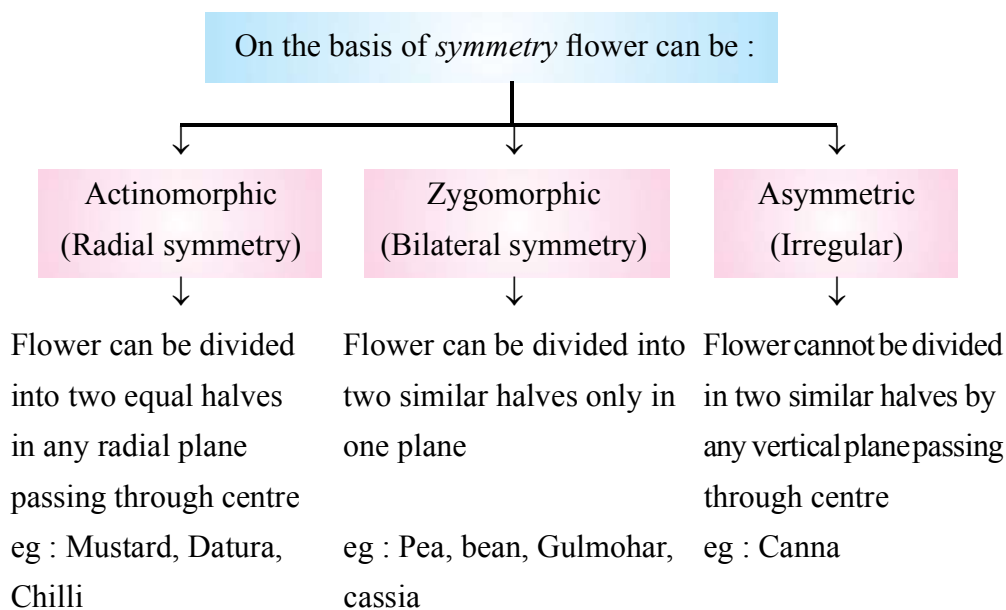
On the basis of *symmetry* flower can be :

Actinomorphic (Radial symmetry)

Flower can be divided into two equal halves in any radial plane passing through centre
eg : Mustard, Datura, Chilli

Zygomorphic (Bilateral symmetry)

Flower can be divided into two similar halves only in one plane
eg : Pea, bean, Gulmohar, cassia

Asymmetric (Irregular)

Flower cannot be divided in two similar halves by any vertical plane passing through centre
eg : Canna